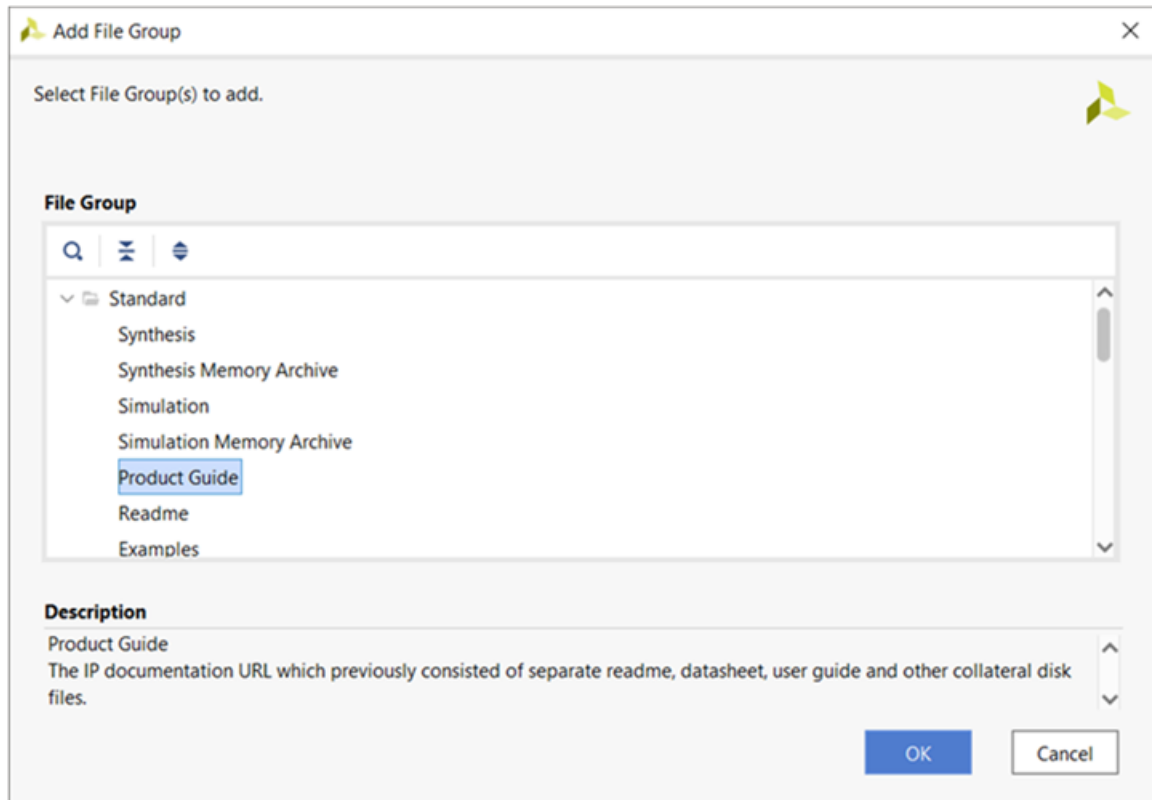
Add File Group

Select File Group(s) to add.

File Group

Standard
Synthesis
Synthesis Memory Archive
Simulation
Simulation Memory Archive
Product Guide
Readme
Examples

Description
Product Guide
The IP documentation URL which previously consisted of separate readme, datasheet, user guide and other collateral disk files.

OK
Cancel